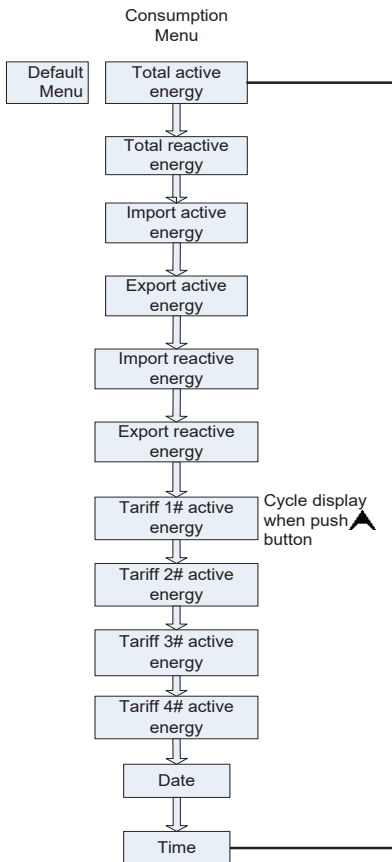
Consumption Menu

Default Menu

Total active energy

Total reactive energy

Import active energy

Export active energy

Import reactive energy

Export reactive energy

Tariff 1# active energy

Cycle display when push button

Tariff 2# active energy

Tariff 3# active energy

Tariff 4# active energy

Date

Time